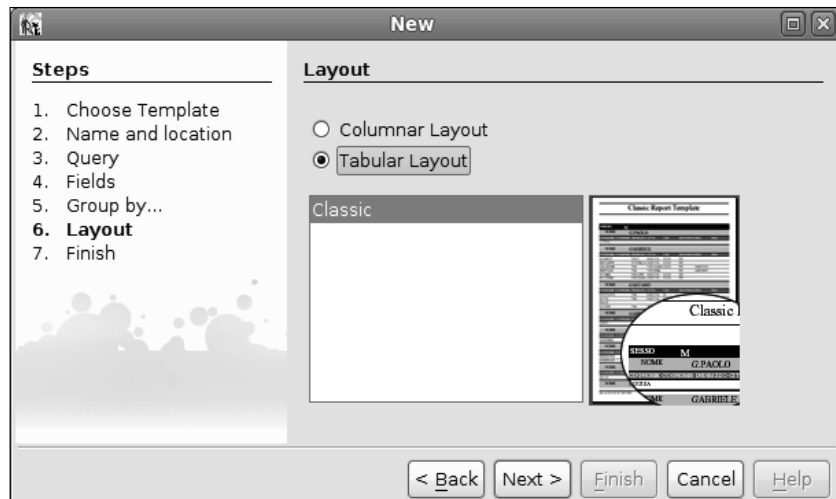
New

Steps

1. Choose Template
2. Name and location
3. Query
4. Fields
5. Group by...
6. Layout
7. Finish

Layout

Columnar Layout
Tabular Layout

Classic

Classic Report Template

Classic

SESSO M
NOME G.PAOLO
NOME GABRIELE

< Back Next > Finish Cancel Help